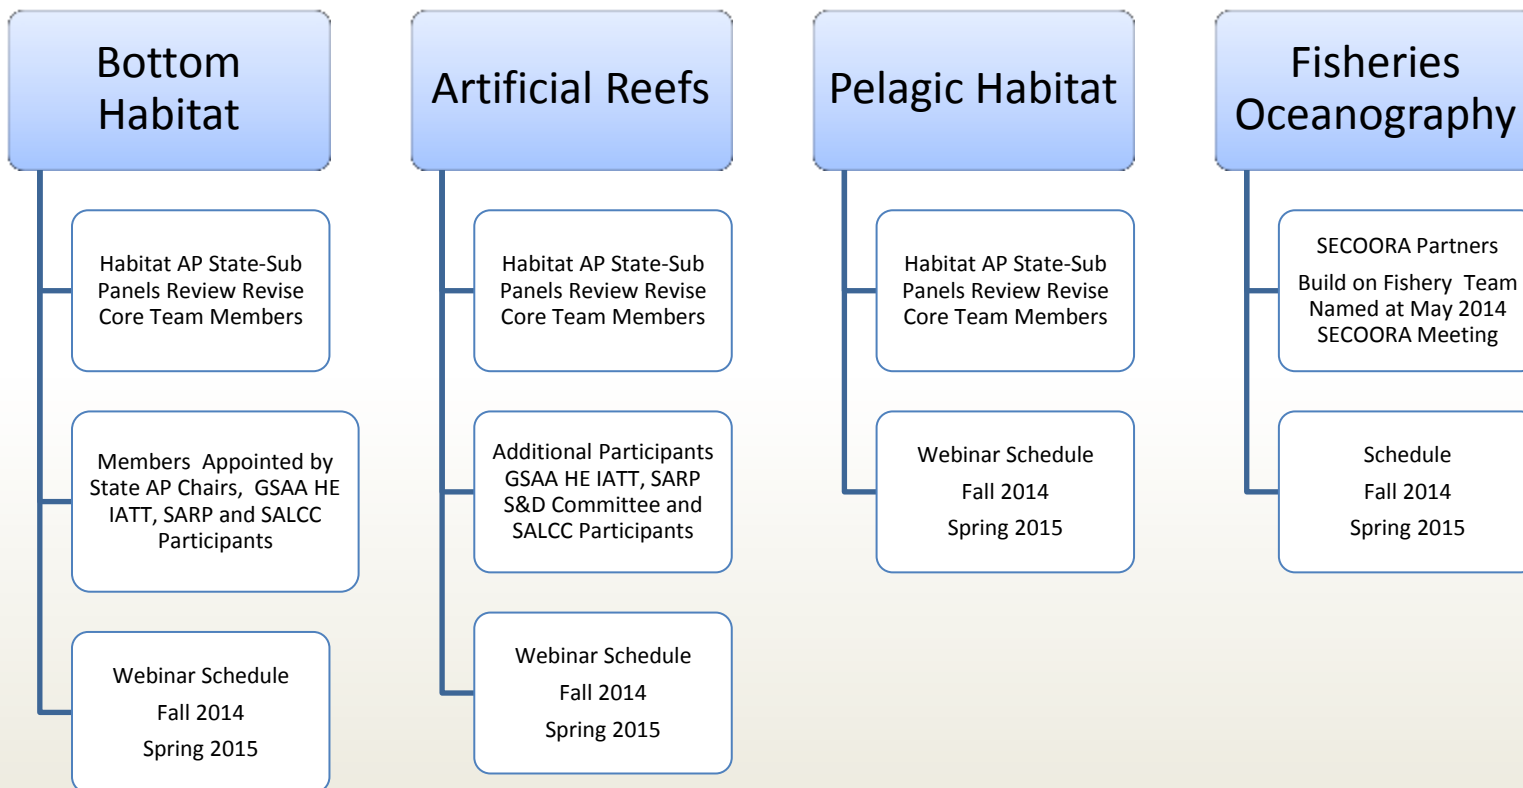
Bottom Habitat

Habitat AP State-Sub Panels Review Revise Core Team Members

Members Appointed by State AP Chairs, GSAA HE IATT, SARP and SALCC Participants

Webinar Schedule

Fall 2014

Spring 2015

Artificial Reefs

Habitat AP State-Sub Panels Review Revise Core Team Members

Additional Participants GSAA HE IATT, SARP S&D Committee and SALCC Participants

Webinar Schedule

Fall 2014

Spring 2015

Pelagic Habitat

Habitat AP State-Sub Panels Review Revise Core Team Members

Webinar Schedule

Fall 2014

Spring 2015

Fisheries Oceanography

SECOORA Partners

Build on Fishery Team Named at May 2014 SECOORA Meeting

Schedule

Fall 2014

Spring 2015